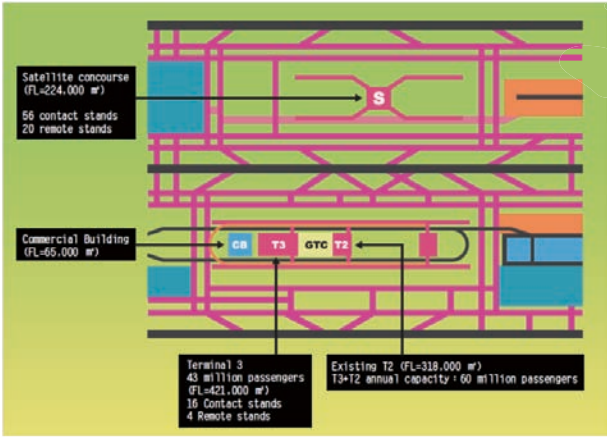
Satellite concourse (FL=224.000 ㎡)

56 contact stands
20 remote stands

S

Commercial Building (FL=65.000 ㎡)

CB

T3

GTC

T2

Terminal 3
43 million passengers
(FL=421.000 ㎡)
16 Contact stands
4 Remote stands

Existing T2 (FL=318.000 ㎡)
T3+T2 annual capacity : 60 million passengers